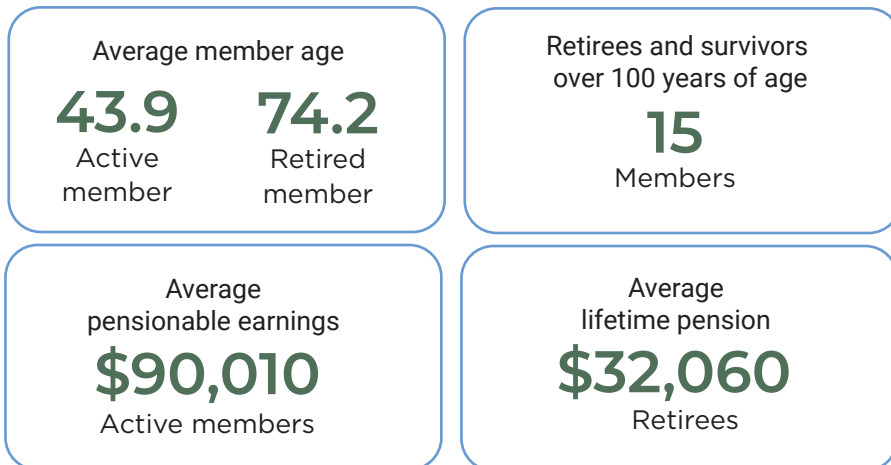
Average member age

43.9
Active member

74.2
Retired member

Retirees and survivors over 100 years of age

15
Members

Average pensionable earnings

$90,010
Active members

Average lifetime pension

$32,060
Retirees